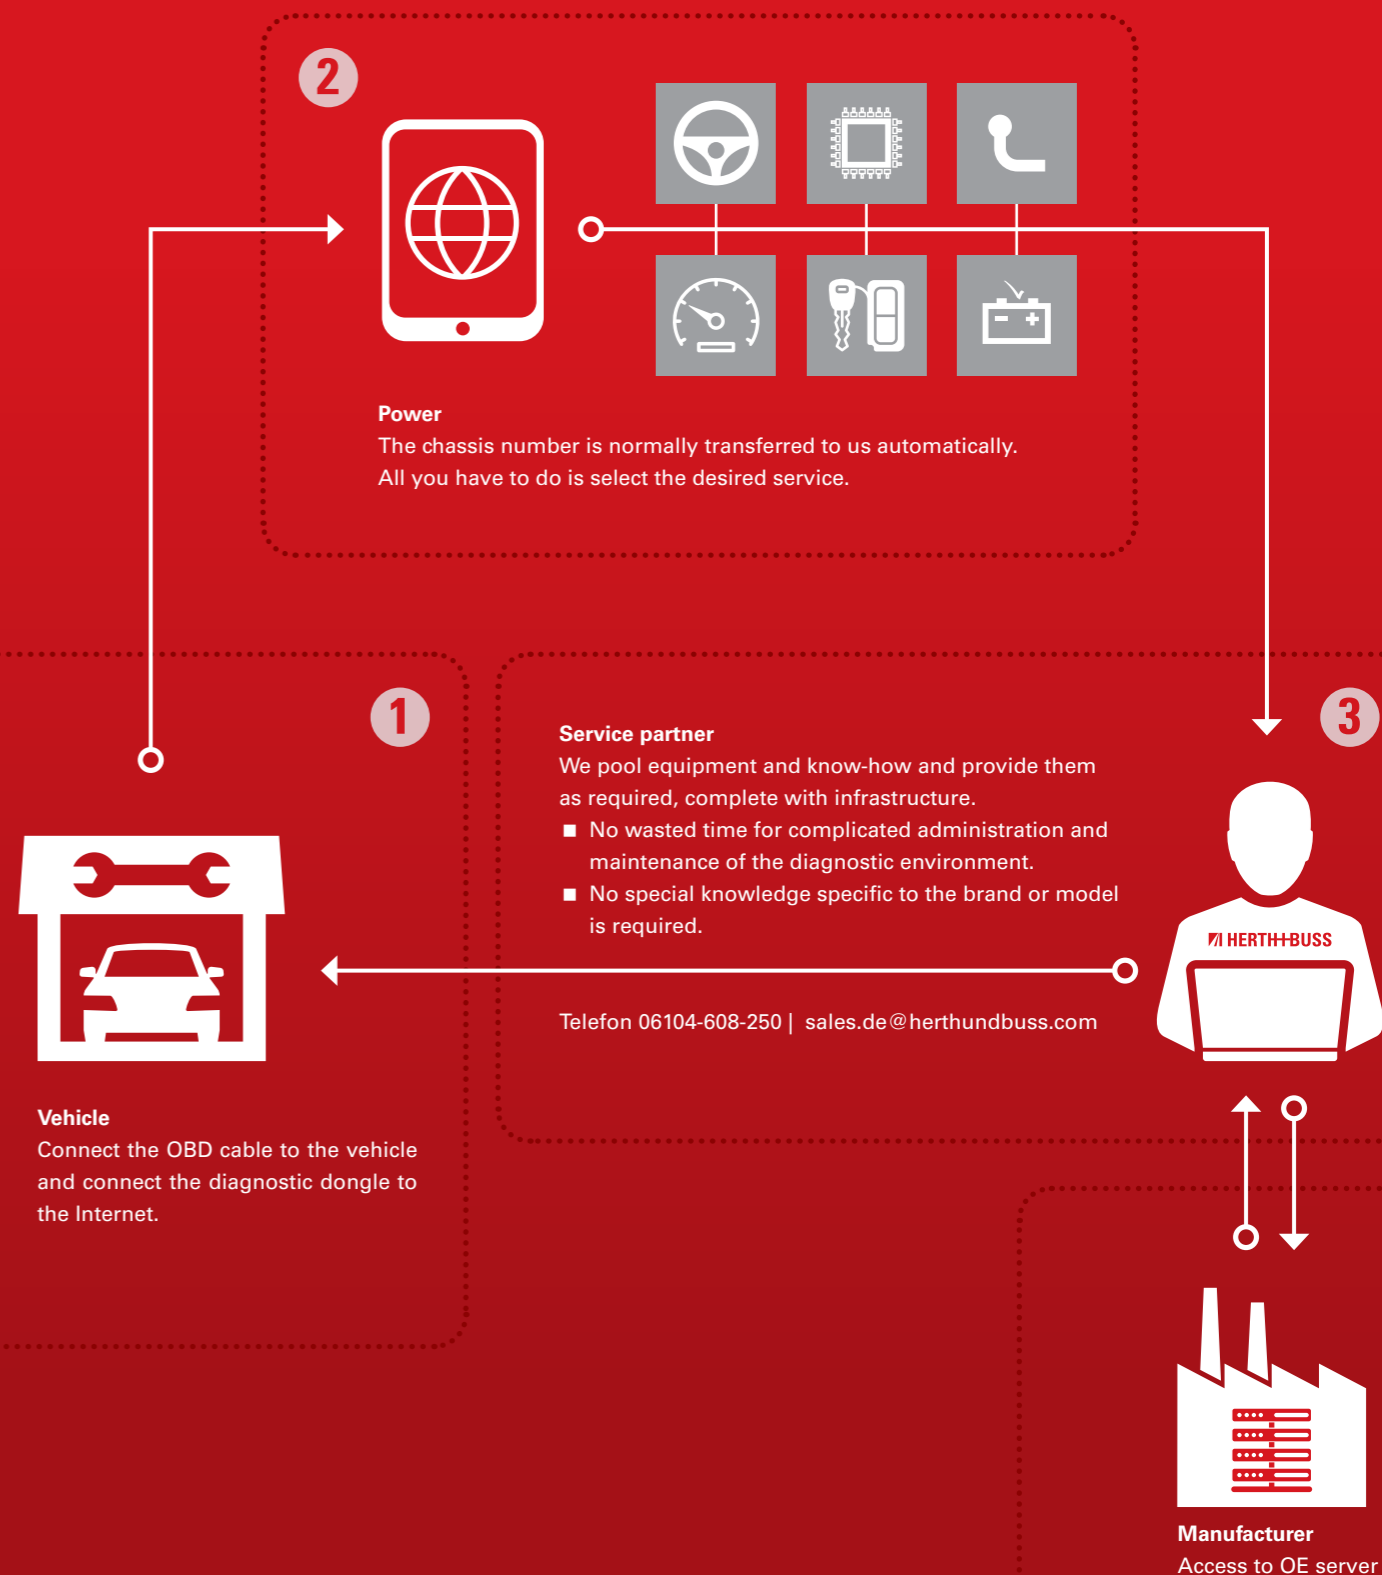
2

Power
The chassis number is normally transferred to us automatically. All you have to do is select the desired service.

1

Vehicle
Connect the OBD cable to the vehicle and connect the diagnostic dongle to the Internet.

Service partner
We pool equipment and know-how and provide them as required, complete with infrastructure.
■ No wasted time for complicated administration and maintenance of the diagnostic environment.
■ No special knowledge specific to the brand or model is required.

Telefon 06104-608-250 | sales.de@herthundbuss.com

3

HERTH+BUSS

Manufacturer
Access to OE server